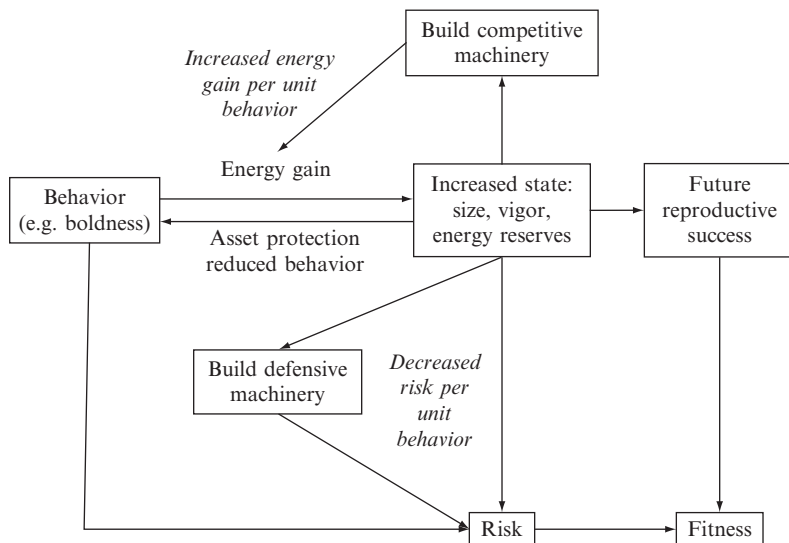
Build competitive machinery

Increased energy gain per unit behavior

Energy gain

Behavior (e.g. boldness)

Increased state: size, vigor, energy reserves

Future reproductive success

Asset protection reduced behavior

Build defensive machinery

Decreased risk per unit behavior

Risk

Fitness